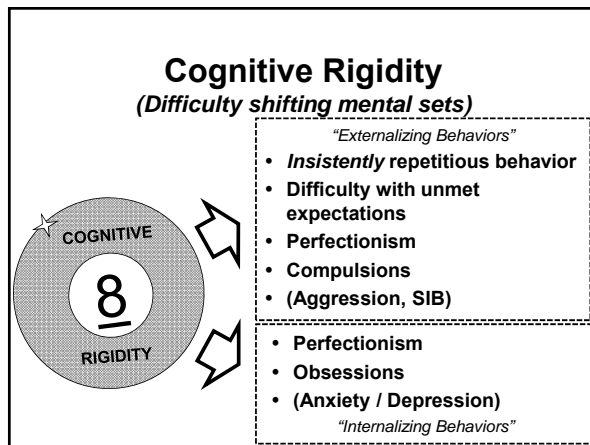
Cognitive Rigidity
(Difficulty shifting mental sets)

COGNITIVE
8
RIGIDITY

"Externalizing Behaviors"
• Insistently repetitious behavior
• Difficulty with unmet expectations
• Perfectionism
• Compulsions
• (Aggression, SIB)

• Perfectionism
• Obsessions
• (Anxiety / Depression)
"Internalizing Behaviors"